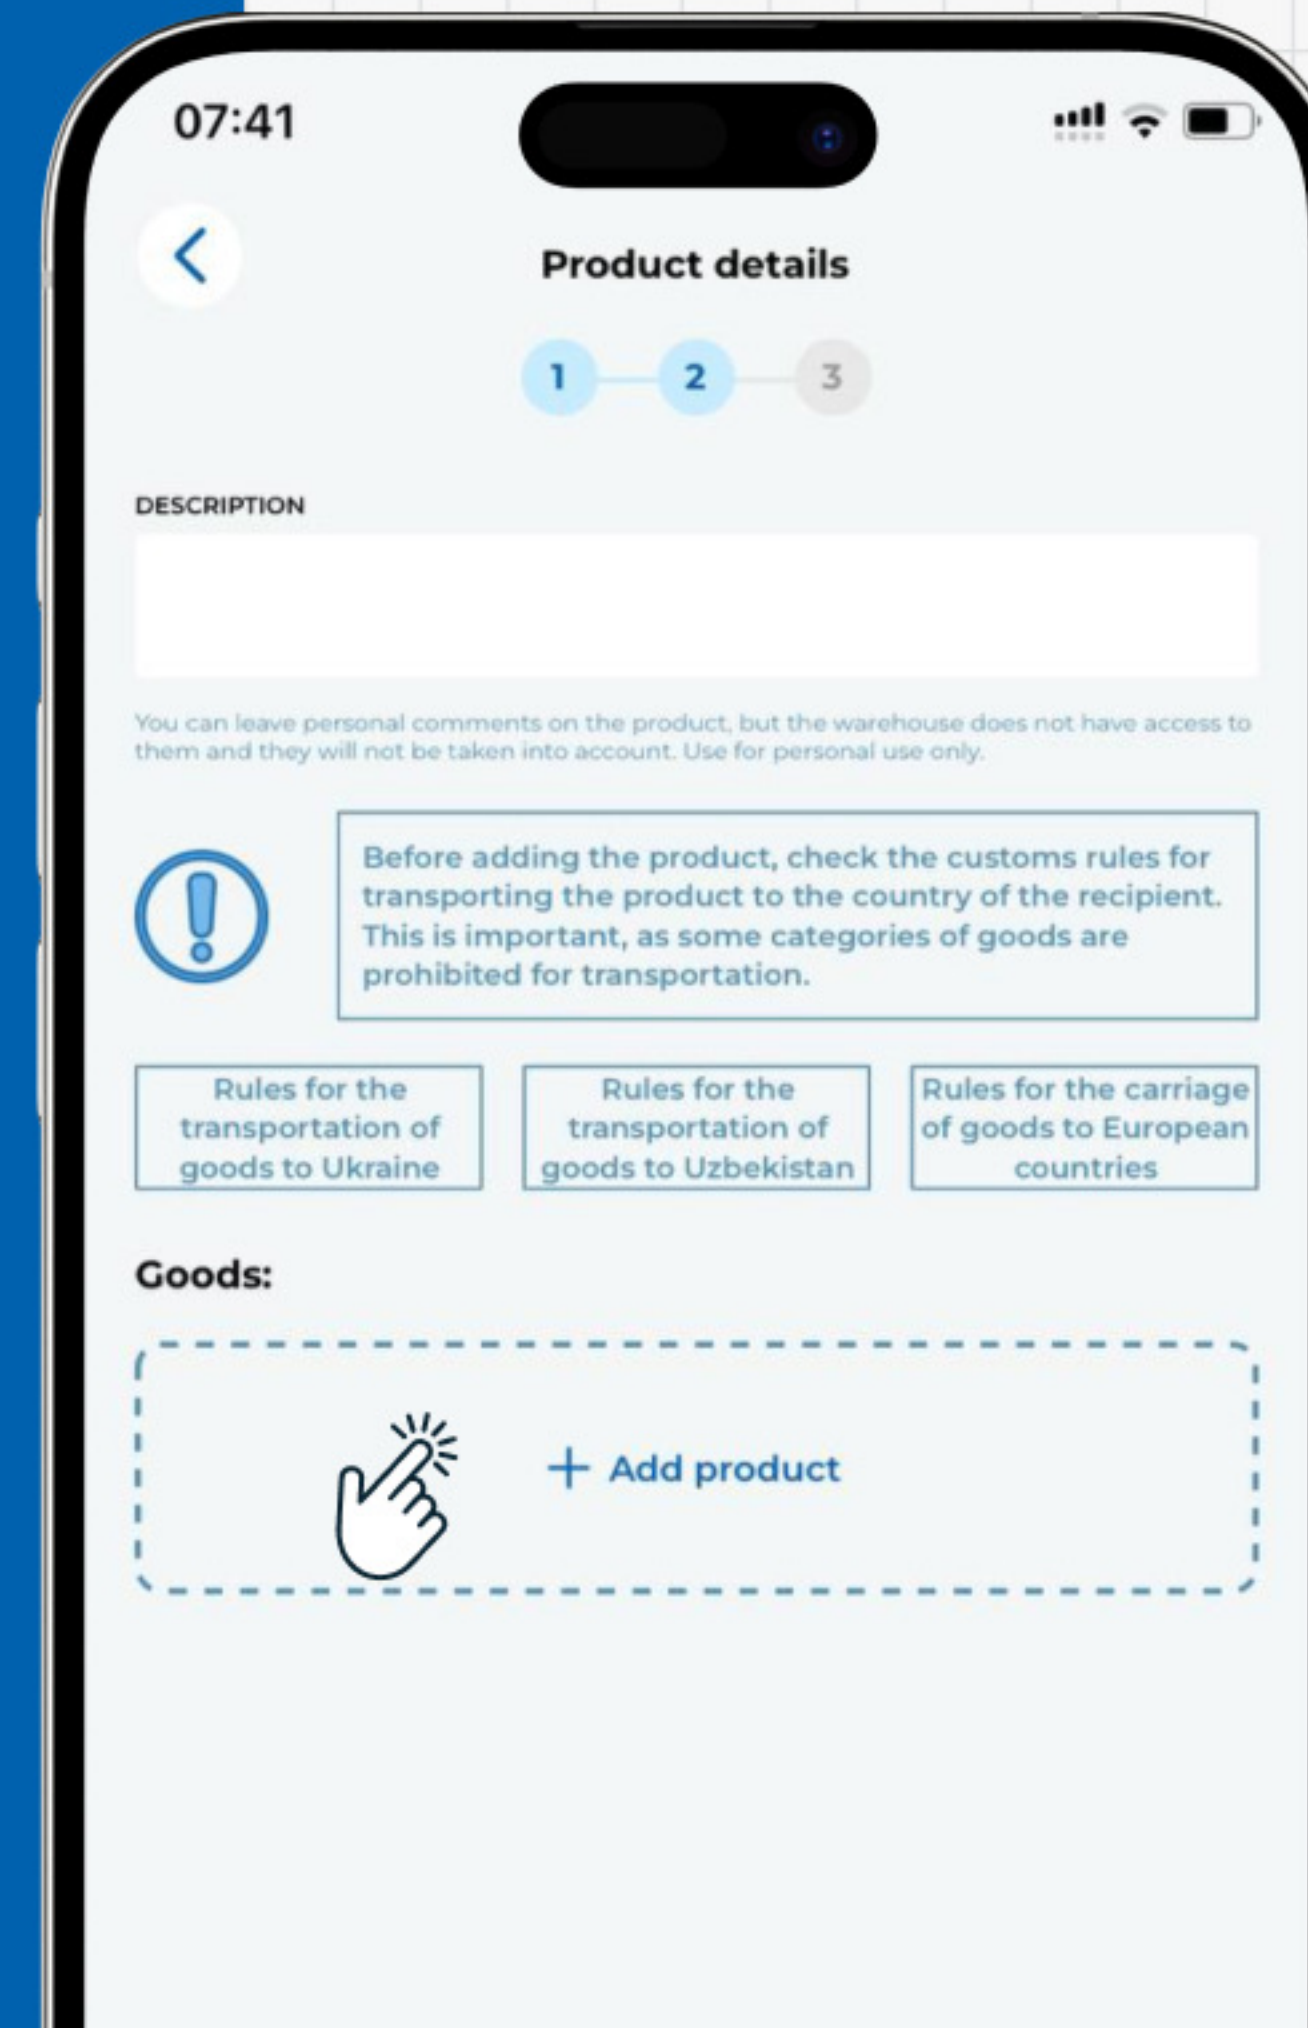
07:41

Product details

1 2 3

DESCRIPTION

You can leave personal comments on the product, but the warehouse does not have access to them and they will not be taken into account. Use for personal use only.

Before adding the product, check the customs rules for transporting the product to the country of the recipient. This is important, as some categories of goods are prohibited for transportation.

Rules for the transportation of goods to Ukraine

Rules for the transportation of goods to Uzbekistan

Rules for the carriage of goods to European countries

Goods:

+ Add product